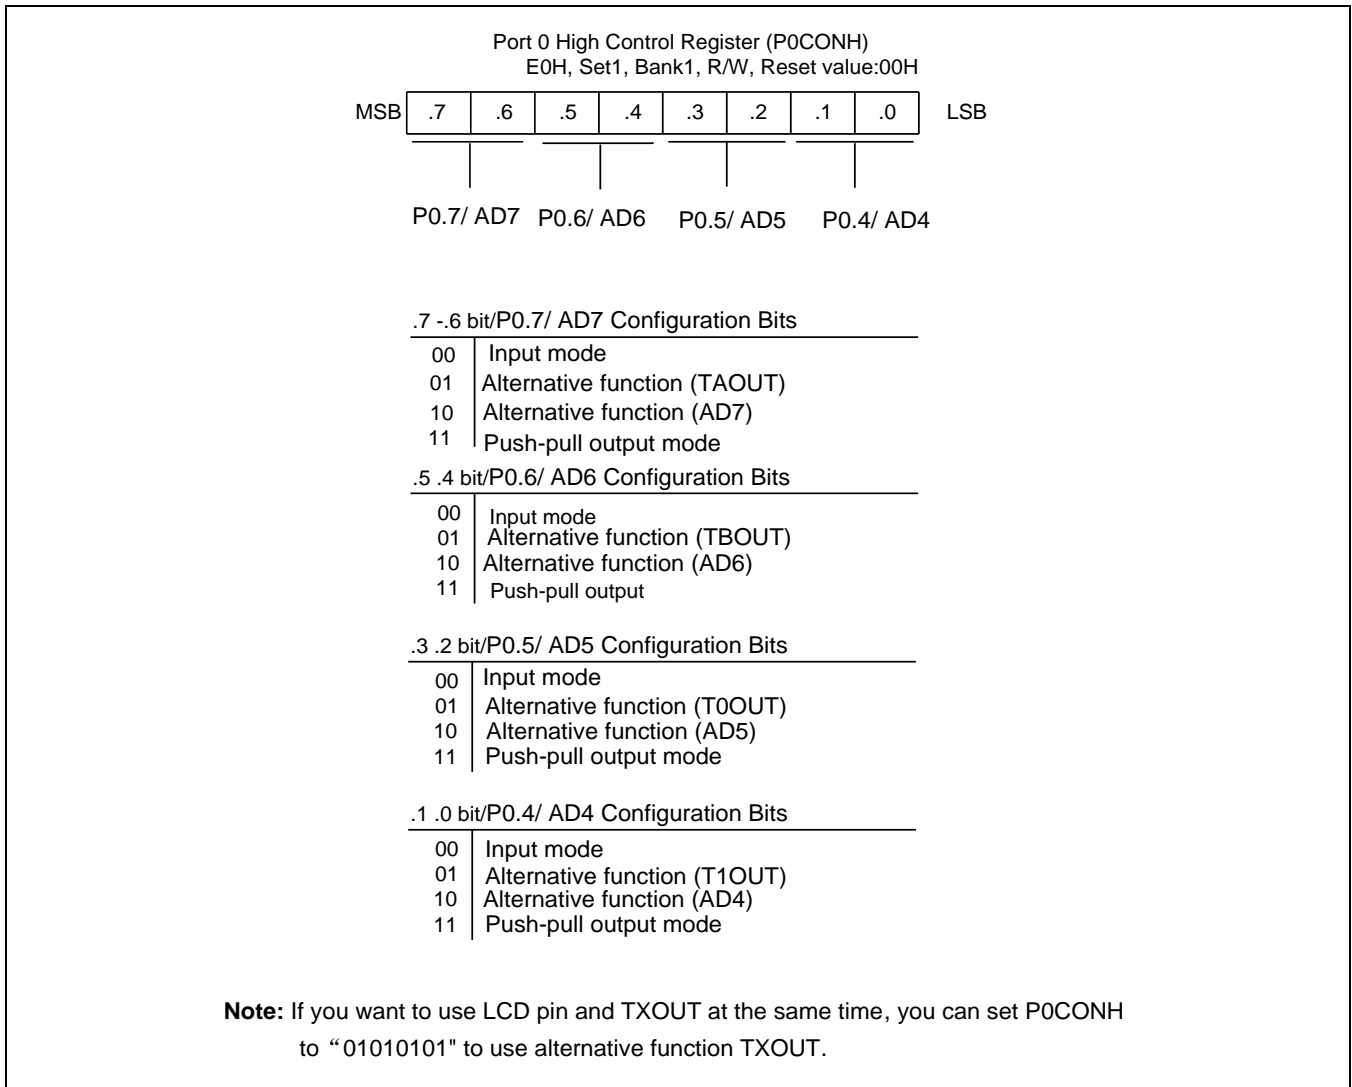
Port 0 High Control Register (P0CONH)
E0H, Set1, Bank1, R/W, Reset value:00H

| MSB | .7 | .6 | .5 | .4 | .3 | .2 | .1 | .0 | LSB |
|---|---|---|---|---|---|---|---|---|---|

P0.7/ AD7 P0.6/ AD6 P0.5/ AD5 P0.4/ AD4

.7 -.6 bit/P0.7/ AD7 Configuration Bits

| | |
|---|---|
| 00 | Input mode |
| 01 | Alternative function (TAOUT) |
| 10 | Alternative function (AD7) |
| 11 | Push-pull output mode |

.5 .4 bit/P0.6/ AD6 Configuration Bits

| | |
|---|---|
| 00 | Input mode |
| 01 | Alternative function (TBOUT) |
| 10 | Alternative function (AD6) |
| 11 | Push-pull output |

.3 .2 bit/P0.5/ AD5 Configuration Bits

| | |
|---|---|
| 00 | Input mode |
| 01 | Alternative function (T0OUT) |
| 10 | Alternative function (AD5) |
| 11 | Push-pull output mode |

.1 .0 bit/P0.4/ AD4 Configuration Bits

| | |
|---|---|
| 00 | Input mode |
| 01 | Alternative function (T1OUT) |
| 10 | Alternative function (AD4) |
| 11 | Push-pull output mode |

**Note:** If you want to use LCD pin and TXOUT at the same time, you can set P0CONH to "01010101" to use alternative function TXOUT.